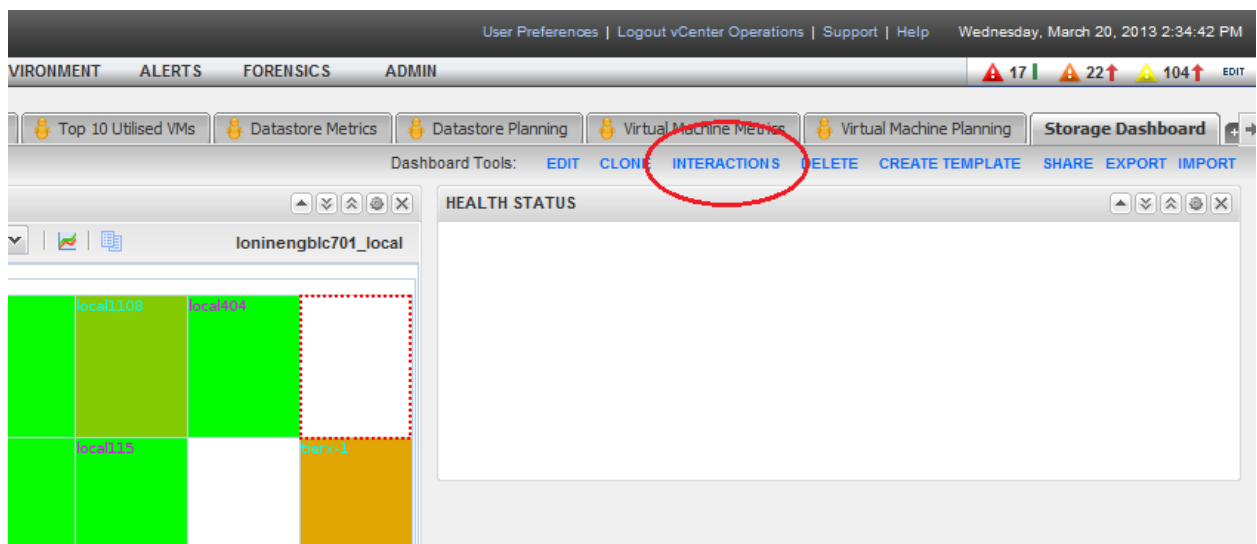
User Preferences | Logout vCenter Operations | Support | Help Wednesday, March 20, 2013 2:34:42 PM

VIRONMENT ALERTS FORENSICS ADMIN

17 22 104 EDIT

Top 10 Utilised VMs Datastore Metrics Datastore Planning Virtual Machine Metrics Virtual Machine Planning Storage Dashboard

Dashboard Tools: EDIT CLONE INTERACTIONS DELETE CREATE TEMPLATE SHARE EXPORT IMPORT

HEALTH STATUS

loninengblc701_local

local1108 local404

local115 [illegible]-1